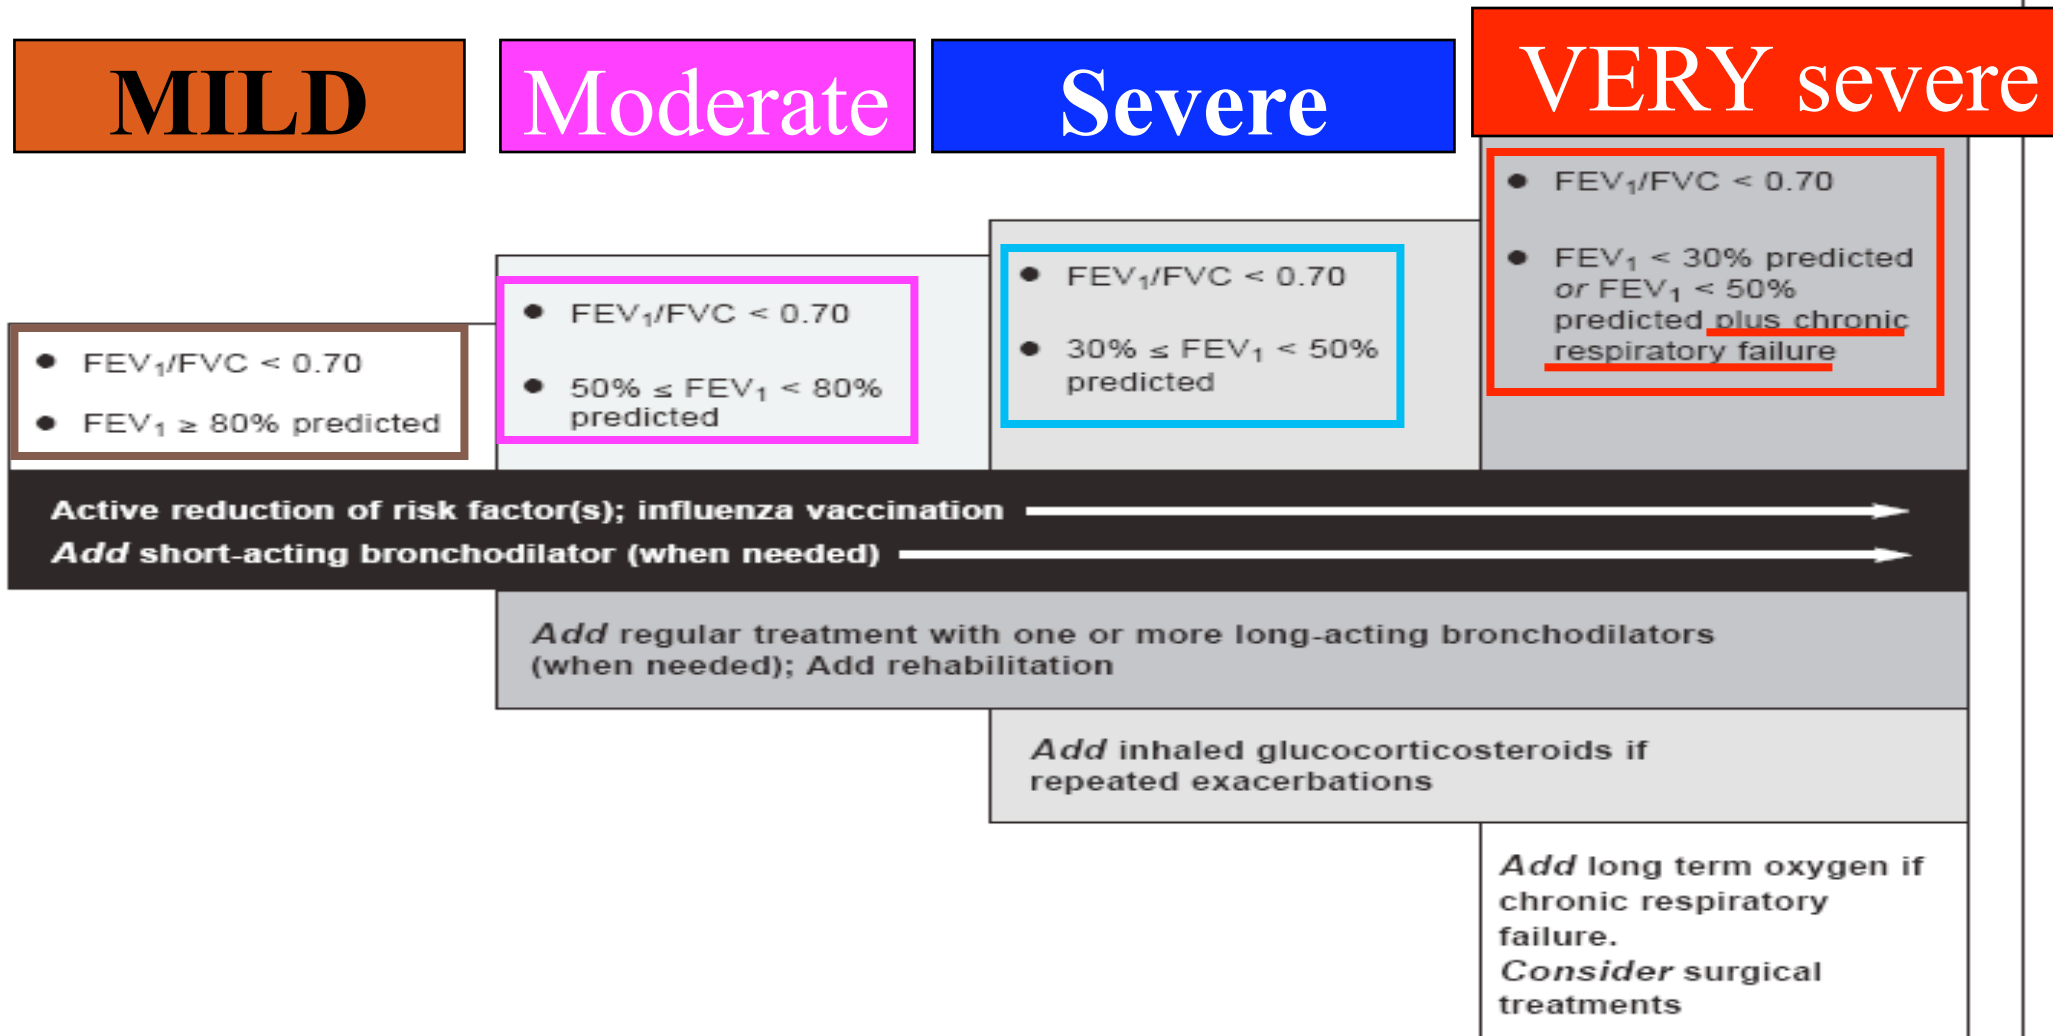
MILD

Moderate

Severe

VERY severe

• $FEV_1/FVC < 0.70$
• $FEV_1 \geq 80\%$ predicted

• $FEV_1/FVC < 0.70$
• $50\% \leq FEV_1 < 80\%$ predicted

• $FEV_1/FVC < 0.70$
• $30\% \leq FEV_1 < 50\%$ predicted

• $FEV_1/FVC < 0.70$
• $FEV_1 < 30\%$ predicted or $FEV_1 < 50\%$ predicted plus chronic respiratory failure

Active reduction of risk factor(s); influenza vaccination
Add short-acting bronchodilator (when needed)

Add regular treatment with one or more long-acting bronchodilators (when needed); Add rehabilitation

Add inhaled glucocorticosteroids if repeated exacerbations

Add long term oxygen if chronic respiratory failure.
Consider surgical treatments